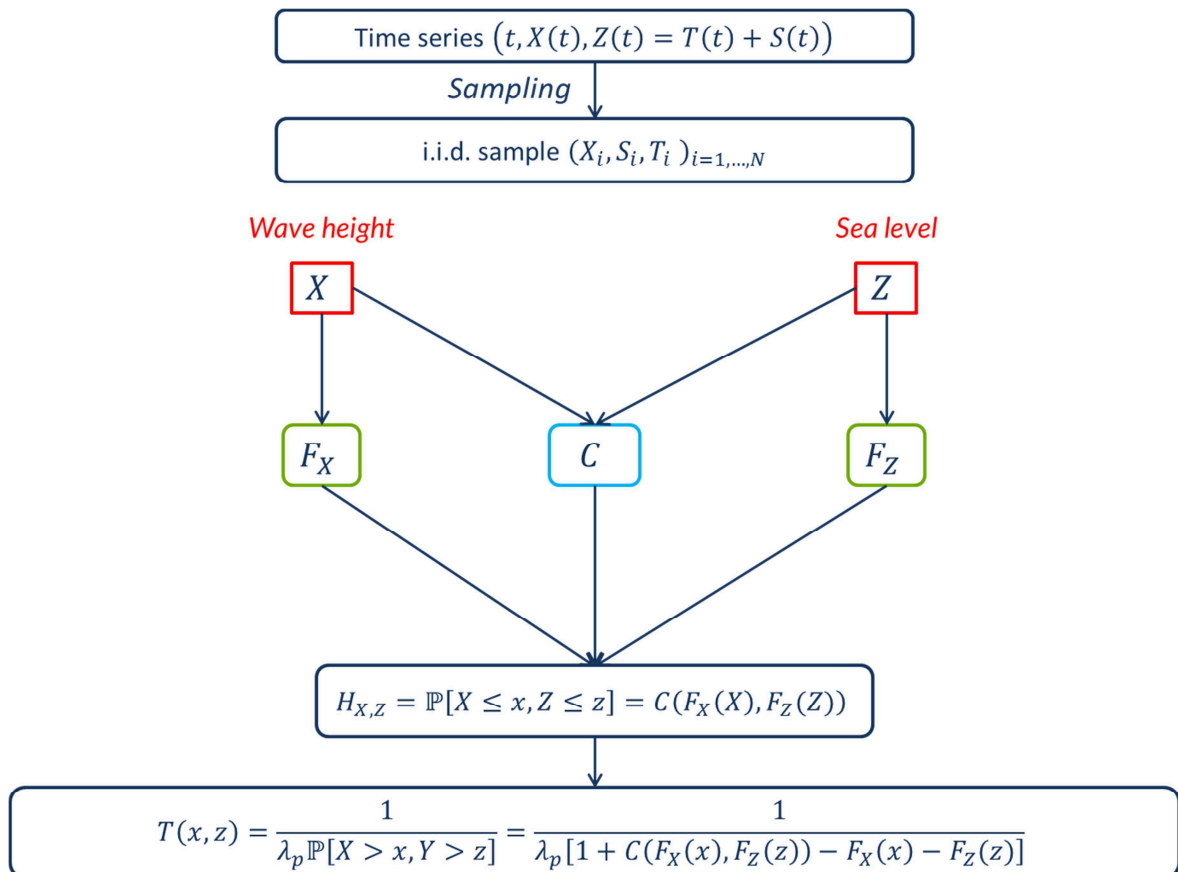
Time series $\left(t, X(t), Z(t) = T(t) + S(t)\right)$

Sampling

i.i.d. sample $(X_i, S_i, T_i\ )_{i=1,\ldots,N}$

Wave height

Sea level

$X$

$Z$

$F_X$

$C$

$F_Z$

$H_{X,Z} = \mathbb{P}[X \leq x, Z \leq z] = C(F_X(X), F_Z(Z))$

$T(x,z) = \frac{1}{\lambda_p \mathbb{P}[X > x, Y > z]} = \frac{1}{\lambda_p[1 + C(F_X(x), F_Z(z)) - F_X(x) - F_Z(z)]}$